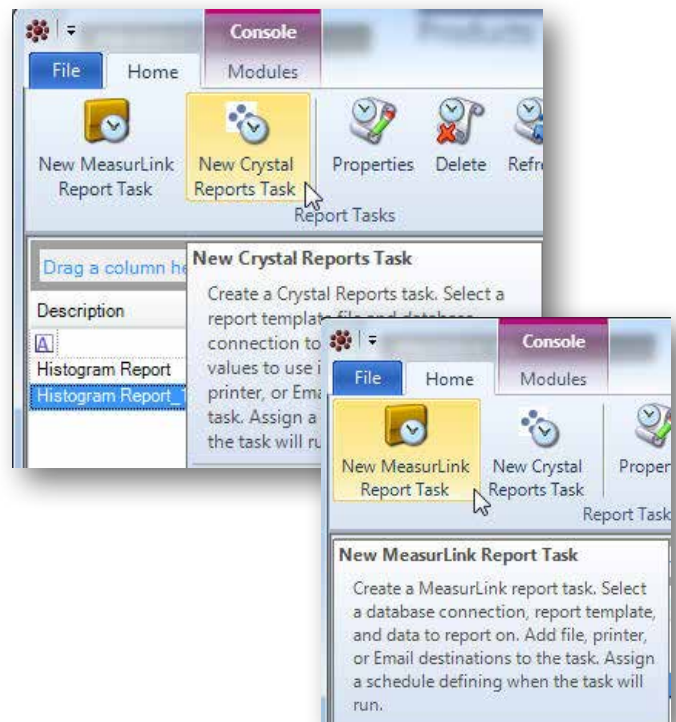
Console

File Home Modules

New MeasurLink Report Task

New Crystal Reports Task

Properties

Delete

Refr

Report Tasks

Drag a column he

Description

Histogram Report

Histogram Report_

New Crystal Reports Task

Create a Crystal Reports task. Select a report templa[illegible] connection to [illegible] values to use i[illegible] printer, or Ema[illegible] task. Assign a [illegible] the task will ru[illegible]

Console

File Home Modules

New MeasurLink Report Task

New Crystal Reports Task

Proper

Report Task

New MeasurLink Report Task

Create a MeasurLink report task. Select a database connection, report template, and data to report on. Add file, printer, or Email destinations to the task. Assign a schedule defining when the task will run.